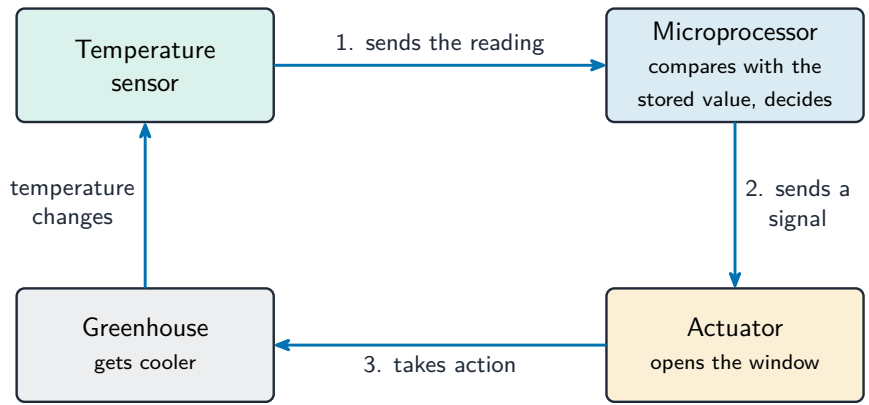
Temperature sensor

1. sends the reading

Microprocessor
compares with the stored value, decides

2. sends a signal

Actuator
opens the window

3. takes action

Greenhouse
gets cooler

temperature changes